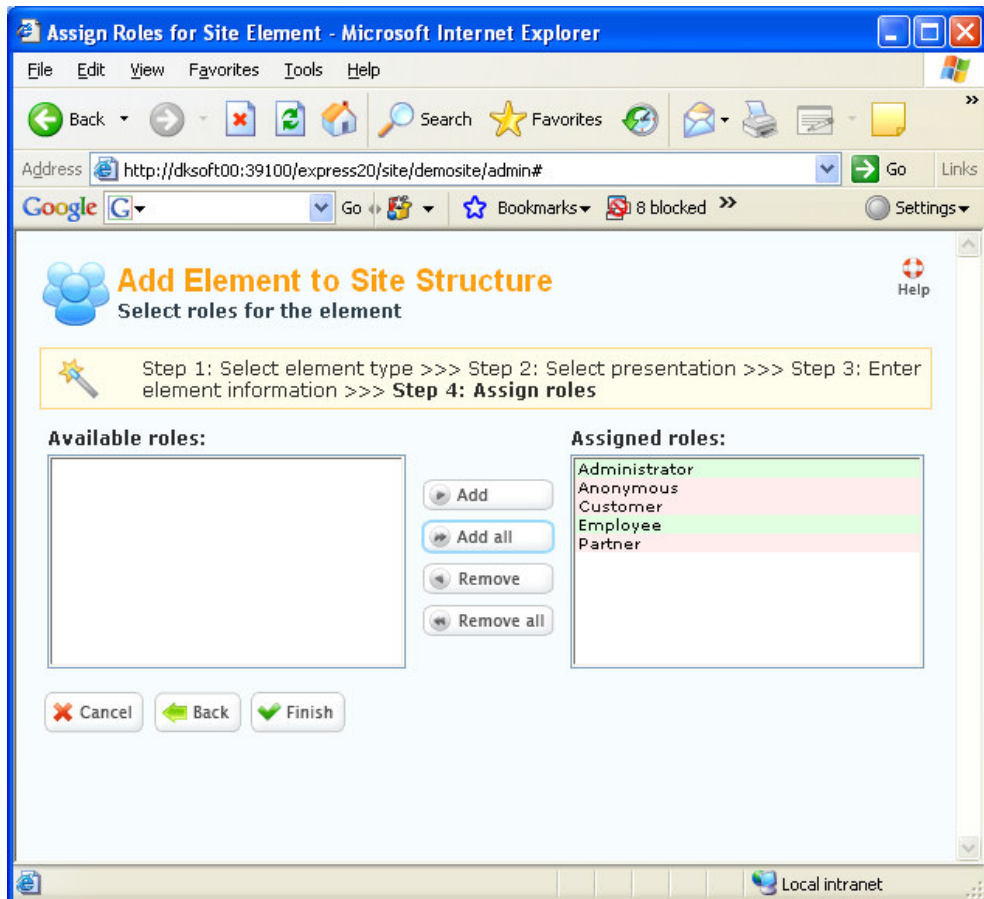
Assign Roles for Site Element - Microsoft Internet Explorer

File Edit View Favorites Tools Help

Back Search Favorites

Address http://dksoft00:39100/express20/site/demosite/admin# Go Links

Google G Go Bookmarks 8 blocked Settings

Add Element to Site Structure
Select roles for the element

Help

Step 1: Select element type >>> Step 2: Select presentation >>> Step 3: Enter element information >>> **Step 4: Assign roles**

Available roles:

Add
Add all
Remove
Remove all

Assigned roles:
Administrator
Anonymous
Customer
Employee
Partner

Cancel Back Finish

Local intranet